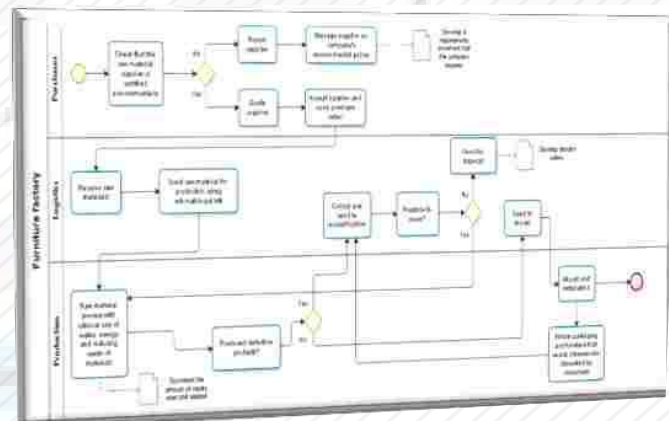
Furniture factory

Purchases

Logistics

Production

Check if raw material supplier is certified environmentally

No

Yes

Reject supplier

Manage supplier on company's environmental policy

Develop a registered document that the supplier decides

Certify supplier

Accept supplier and send purchase order

Receive raw materials

Send raw material to production using eco-friendly pallets

Collect and send to manufacturer

Products in stock?

No

Yes

Send to disposal

Develop details sales

Send to stores

Raw material process with rational use of water, energy and reducing waste of materials

Produced defective products?

Yes

No

Mount and deliver/store

Secure packaging and indicate final waste disposal on the products

Document the amount of waste used and wasted